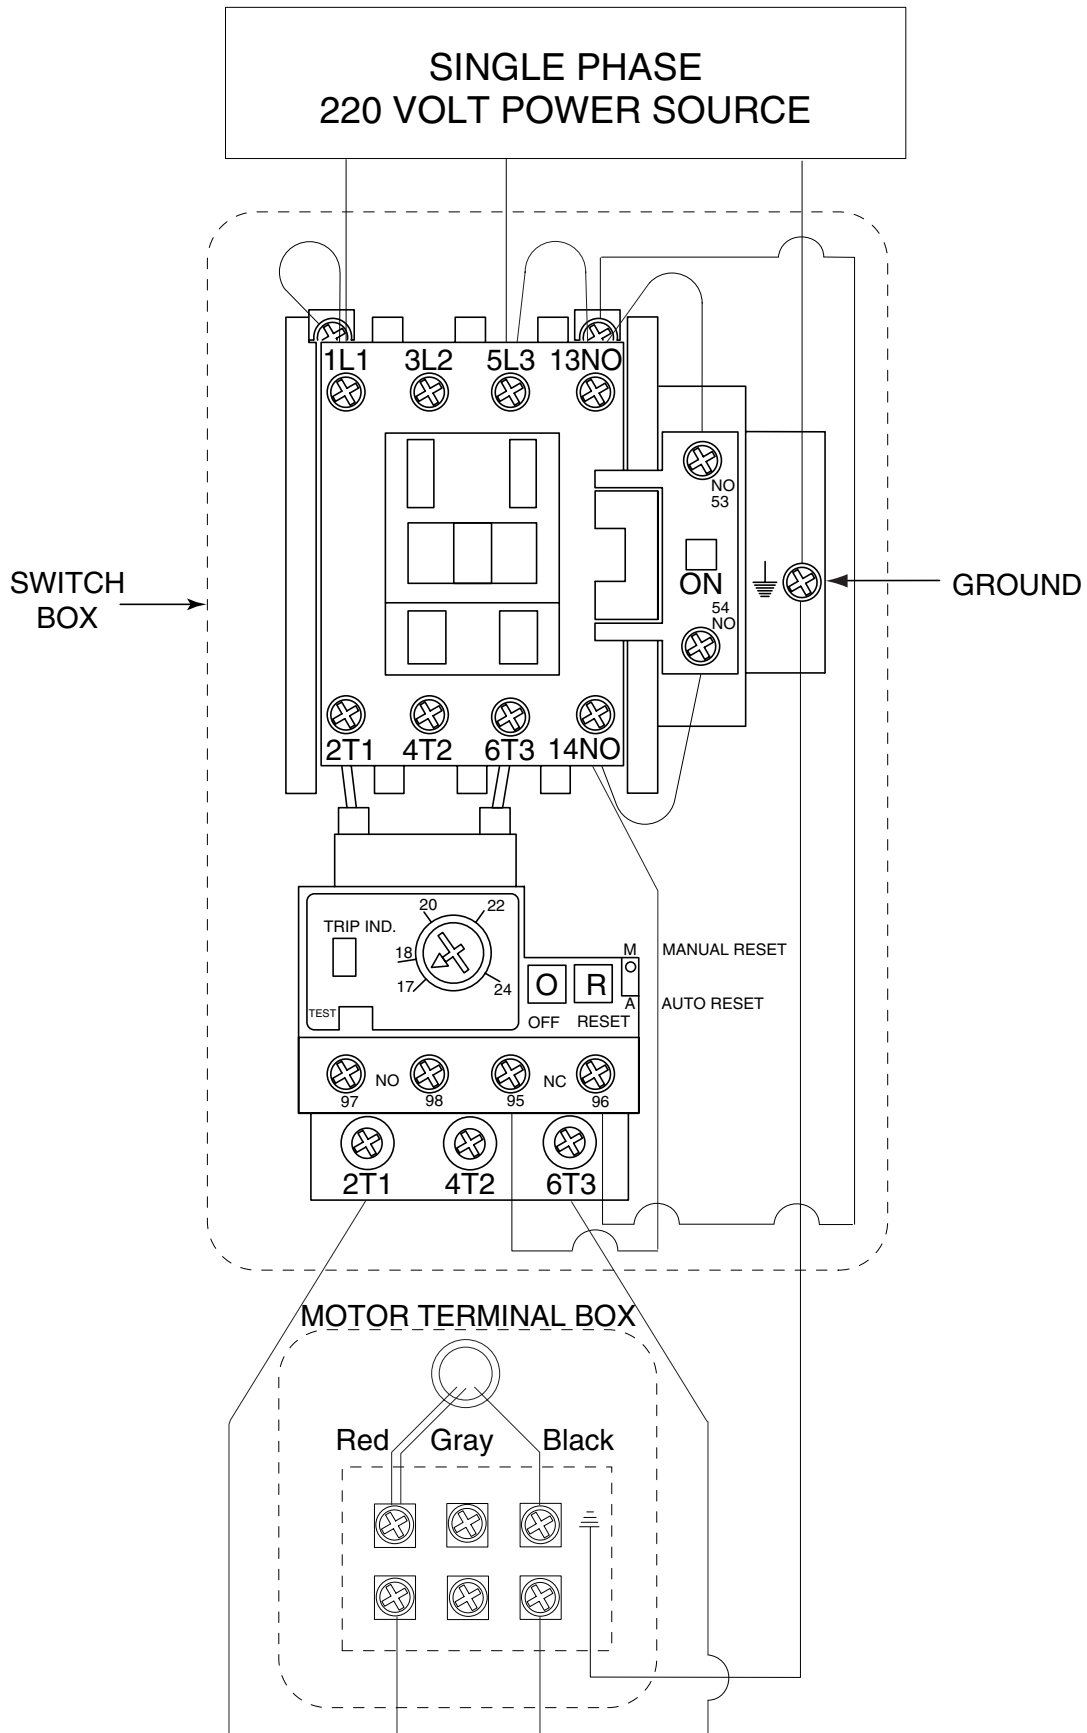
SINGLE PHASE
220 VOLT POWER SOURCE

1L1 3L2 5L3 13NO

NO
53

SWITCH BOX

ON

54
NO

GROUND

2T1 4T2 6T3 14NO

TRIP IND.

20 22 18 17 24

TEST

O R
OFF RESET

M
O
A

MANUAL RESET

AUTO RESET

NO NC
97 98 95 96

2T1 4T2 6T3

MOTOR TERMINAL BOX

Red Gray Black